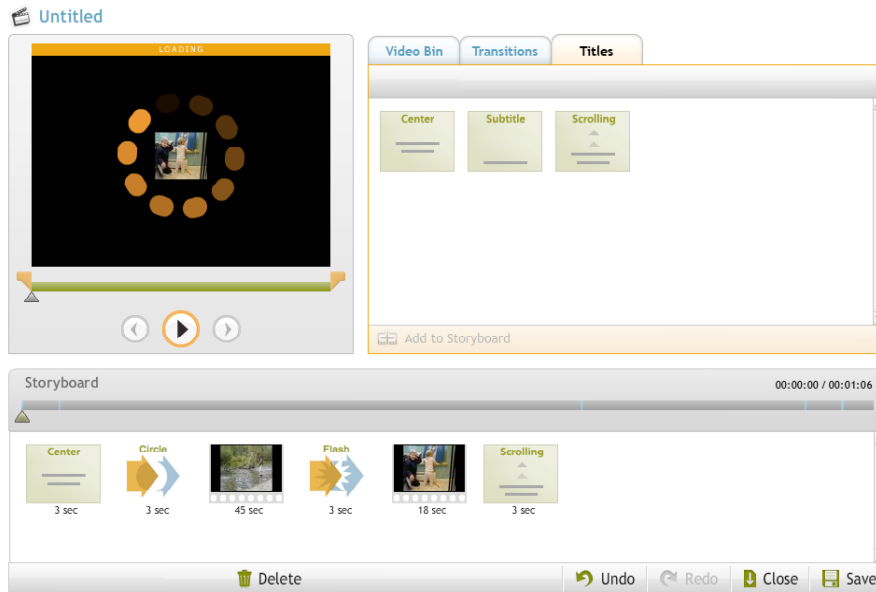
Untitled

LOADING

Video Bin
Transitions
Titles

Center
Subtitle
Scrolling

Add to Storyboard

Storyboard
00:00:00 / 00:01:06

Center
3 sec
Circle
3 sec
45 sec
Flash
3 sec
18 sec
Scrolling
3 sec

Delete
Undo
Redo
Close
Save